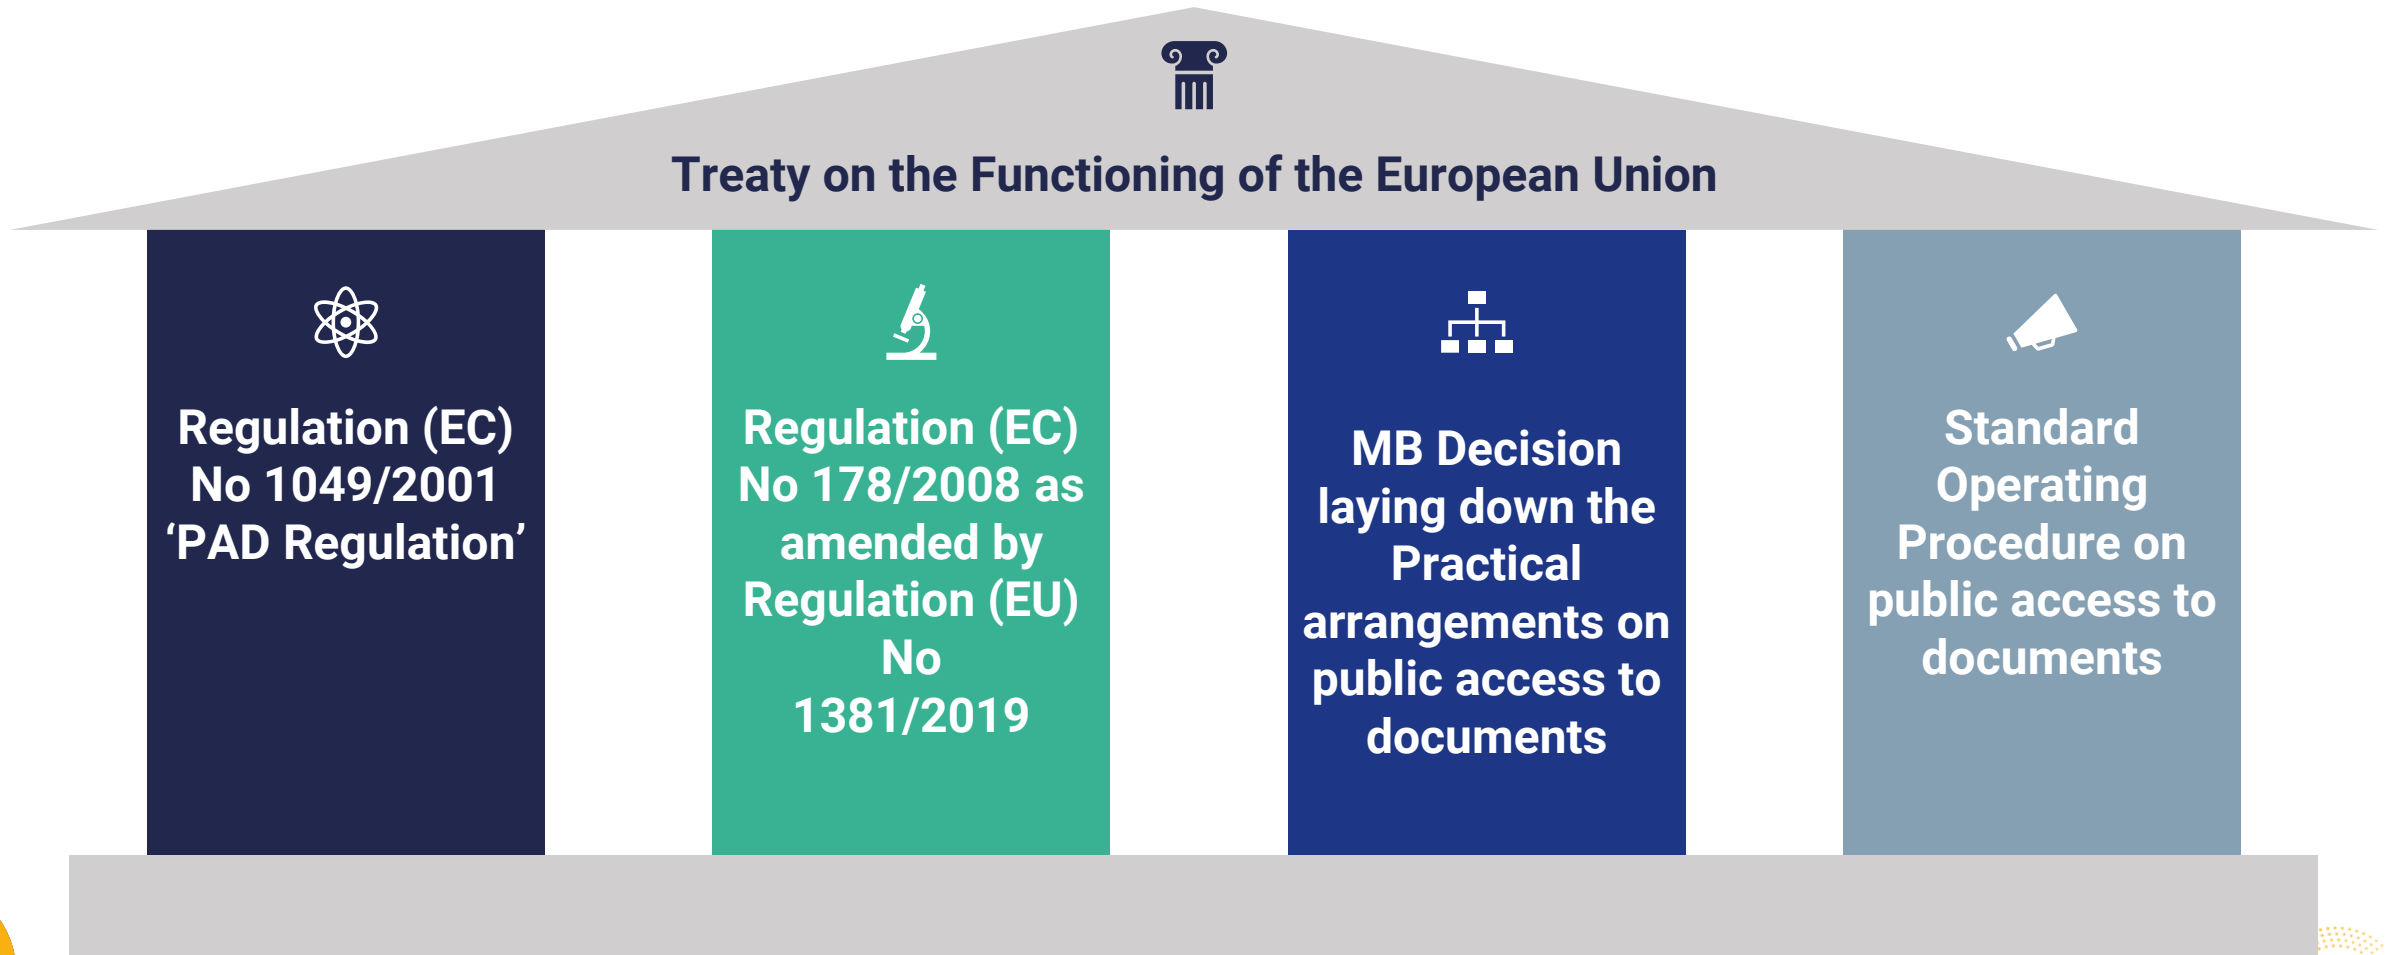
Treaty on the Functioning of the European Union

Regulation (EC) No 1049/2001 ‘PAD Regulation’

Regulation (EC) No 178/2008 as amended by Regulation (EU) No 1381/2019

MB Decision laying down the Practical arrangements on public access to documents

Standard Operating Procedure on public access to documents